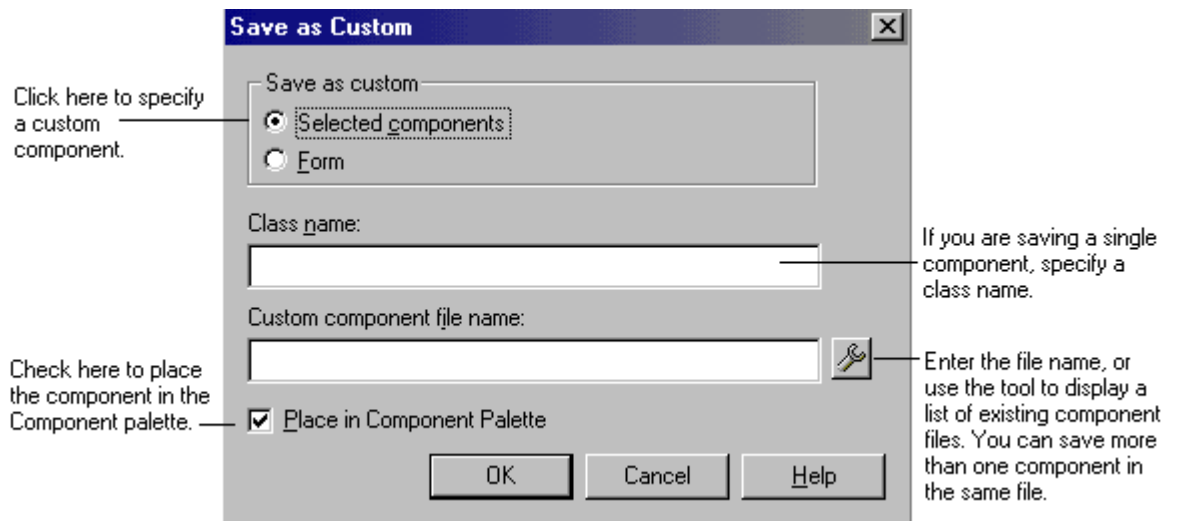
Save as Custom

Save as custom

Selected components

Form

Class name:

Custom component file name:

Place in Component Palette

OK

Cancel

Help

Click here to specify a custom component.

Check here to place the component in the Component palette.

If you are saving a single component, specify a class name.

Enter the file name, or use the tool to display a list of existing component files. You can save more than one component in the same file.